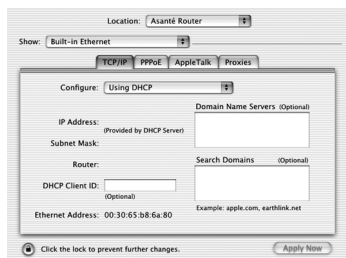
Location: Asanté Router

Show: Built-in Ethernet

TCP/IP | PPPoE | AppleTalk | Proxies

Configure: Using DHCP

Domain Name Servers (Optional)

IP Address:
(Provided by DHCP Server)

Subnet Mask:

Router:

Search Domains (Optional)

DHCP Client ID:
(Optional)

Example: apple.com, earthlink.net

Ethernet Address: 00:30:65:b8:6a:80

Click the lock to prevent further changes.

Apply Now